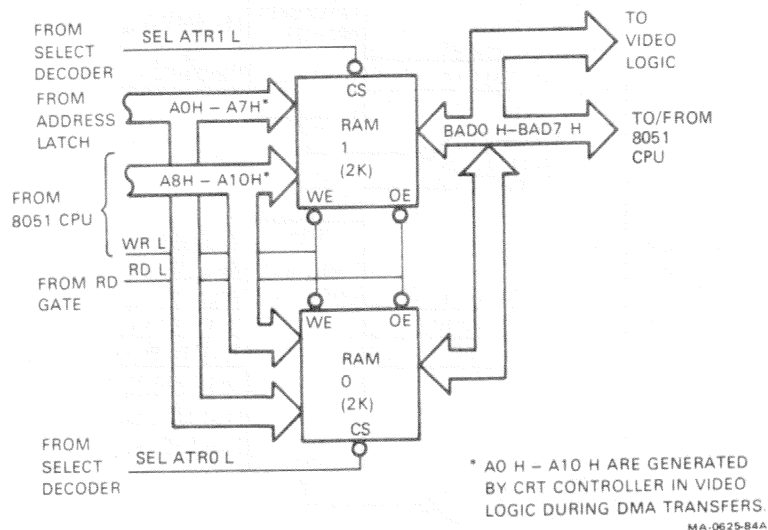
FROM SELECT DECODER

SEL ATR1 L

FROM ADDRESS LATCH

A0H – A7H*

FROM 8051 CPU

A8H – A10H*

WR L

FROM RD GATE

RD L

CS

RAM 1 (2K)

WE

OE

BAD0 H–BAD7 H

TO VIDEO LOGIC

TO/FROM 8051 CPU

WE

OE

RAM 0 (2K)

CS

FROM SELECT DECODER

SEL ATR0 L

* A0 H – A10 H ARE GENERATED BY CRT CONTROLLER IN VIDEO LOGIC DURING DMA TRANSFERS.

MA-0625-84A